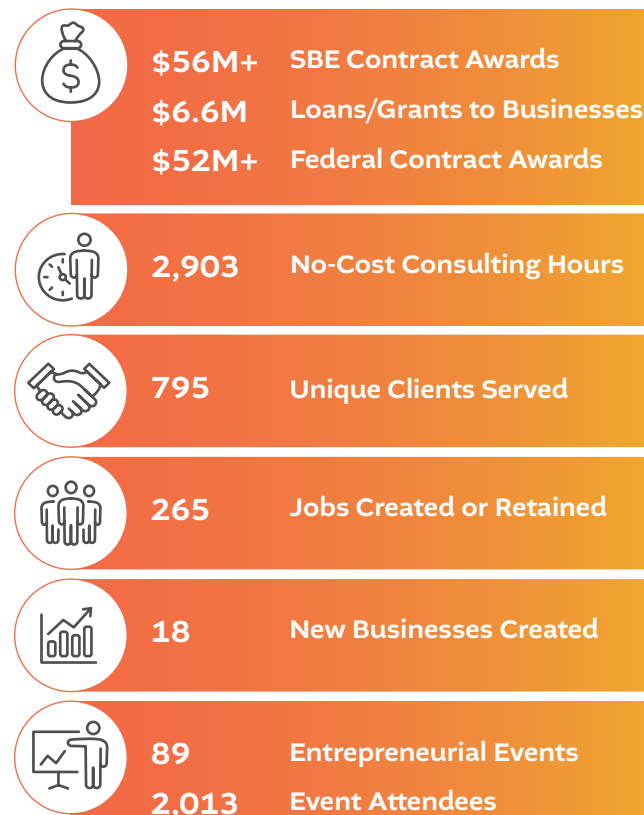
$56M+ SBE Contract Awards
$6.6M Loans/Grants to Businesses
$52M+ Federal Contract Awards

2,903 No-Cost Consulting Hours

795 Unique Clients Served

265 Jobs Created or Retained

18 New Businesses Created

89 Entrepreneurial Events
2,013 Event Attendees